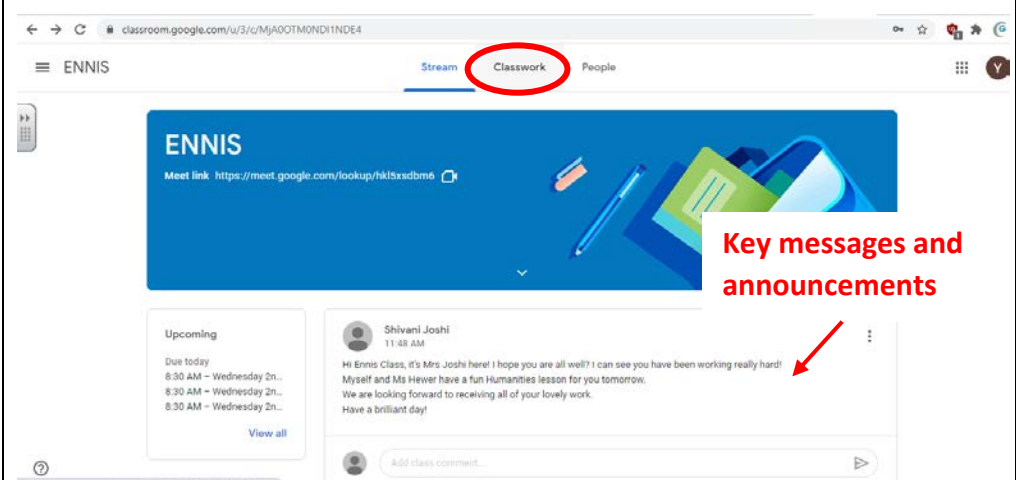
classroom.google.com/u/3/c/MjA0OTM0NDI1NDE4

ENNIS

Stream Classwork People

ENNIS

Meet link https://meet.google.com/lookup/hkl5xsdbm6

Key messages and announcements

Upcoming

Due today
8:30 AM – Wednesday 2n...
8:30 AM – Wednesday 2n...
8:30 AM – Wednesday 2n...

View all

Shivani Joshi
11:48 AM

Hi Ennis Class, it's Mrs Joshi here! I hope you are all well? I can see you have been working really hard! Myself and Ms Hewer have a fun Humanities lesson for you tomorrow.
We are looking forward to receiving all of your lovely work.
Have a brilliant day!

Add class comment...